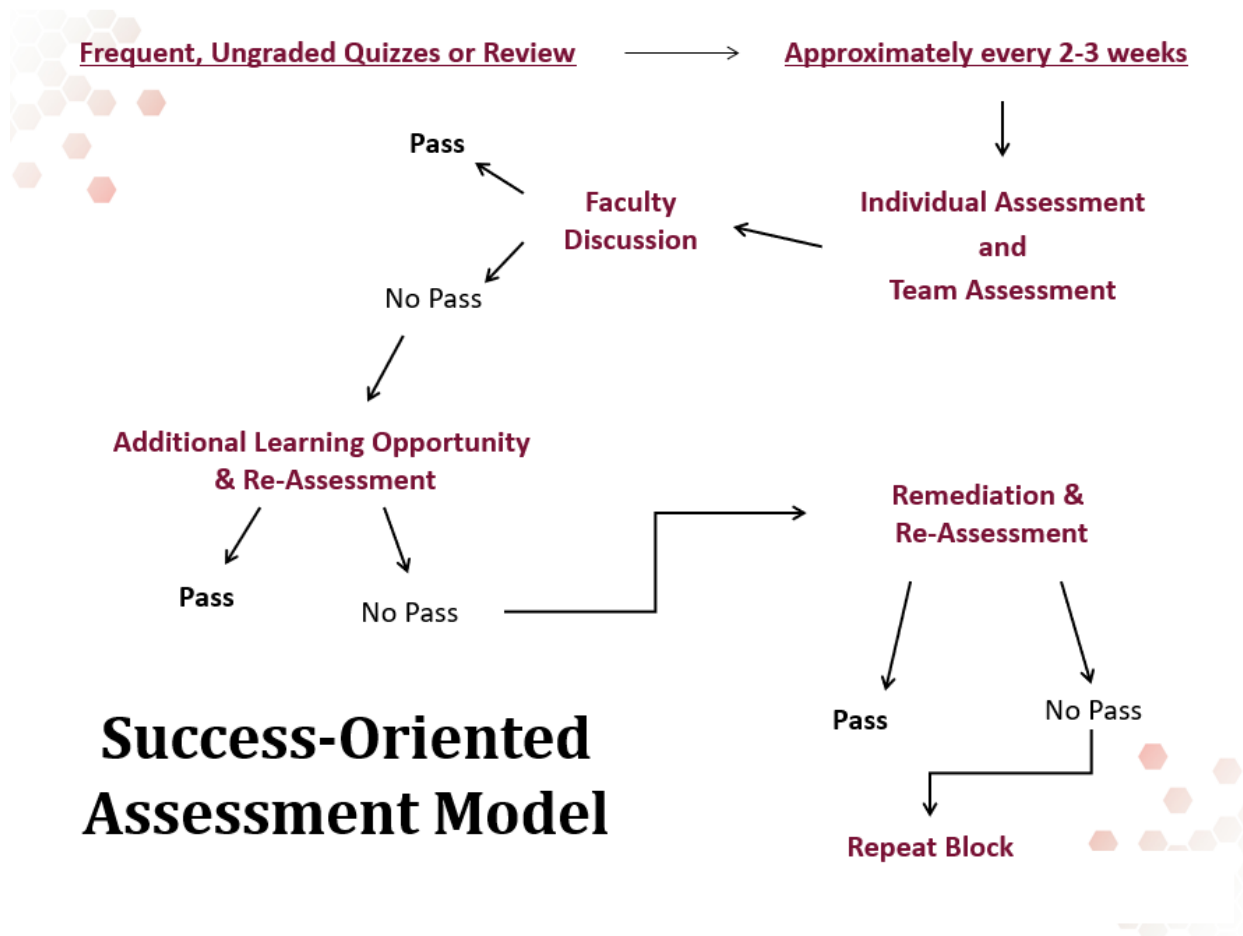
Frequent, Ungraded Quizzes or Review

Approximately every 2-3 weeks

Pass

Faculty Discussion

Individual Assessment and Team Assessment

No Pass

Additional Learning Opportunity & Re-Assessment

Remediation & Re-Assessment

Pass

No Pass

Pass

No Pass

Success-Oriented Assessment Model

Repeat Block